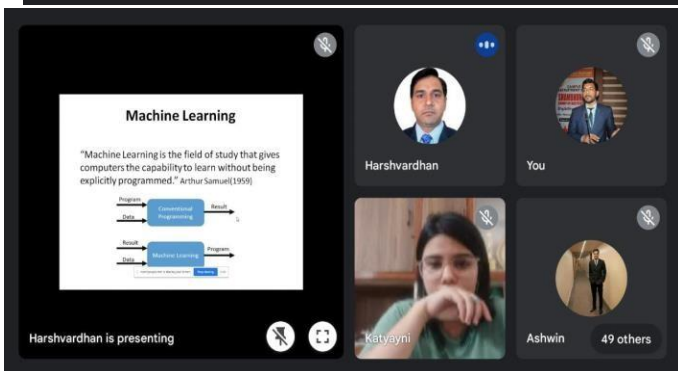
Machine Learning

"Machine Learning is the field of study that gives computers the capability to learn without being explicitly programmed." Arthur Samuel(1959)

Program
Data
Conventional Programming
Result

Result
Data
Machine Learning
Program

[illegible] Stop sharing

Harshvardhan is presenting

Harshvardhan

You

Katyayni

Ashwin

49 others